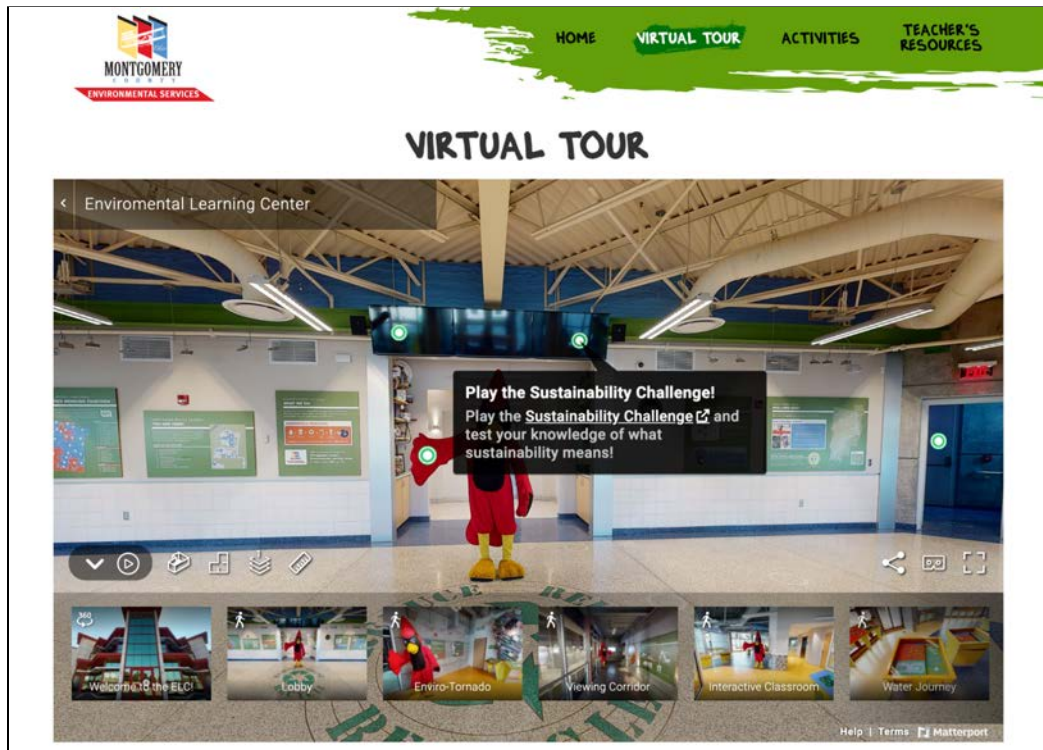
MONTGOMERY
COUNTY
ENVIRONMENTAL SERVICES

HOME
VIRTUAL TOUR
ACTIVITIES
TEACHER'S RESOURCES

VIRTUAL TOUR

Enviromental Learning Center

Play the Sustainability Challenge!
Play the Sustainability Challenge and test your knowledge of what sustainability means!

360
Welcome to the ELC!
Lobby
Enviro-Tornado
Viewing Corridor
Interactive Classroom
Water Journey

Help | Terms | Matterport